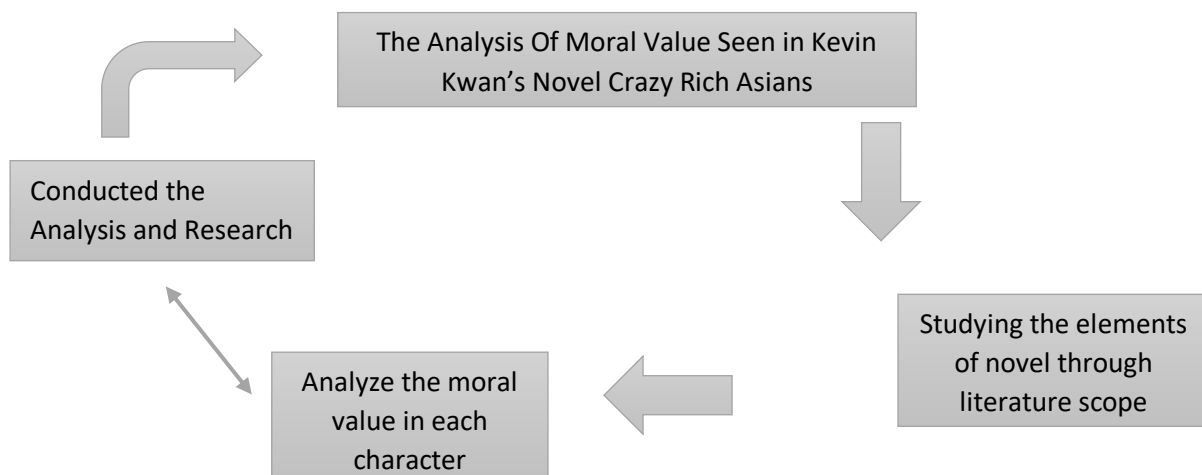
The Analysis Of Moral Value Seen in Kevin Kwan’s Novel Crazy Rich Asians

Studying the elements of novel through literature scope

Analyze the moral value in each character

Conducted the Analysis and Research